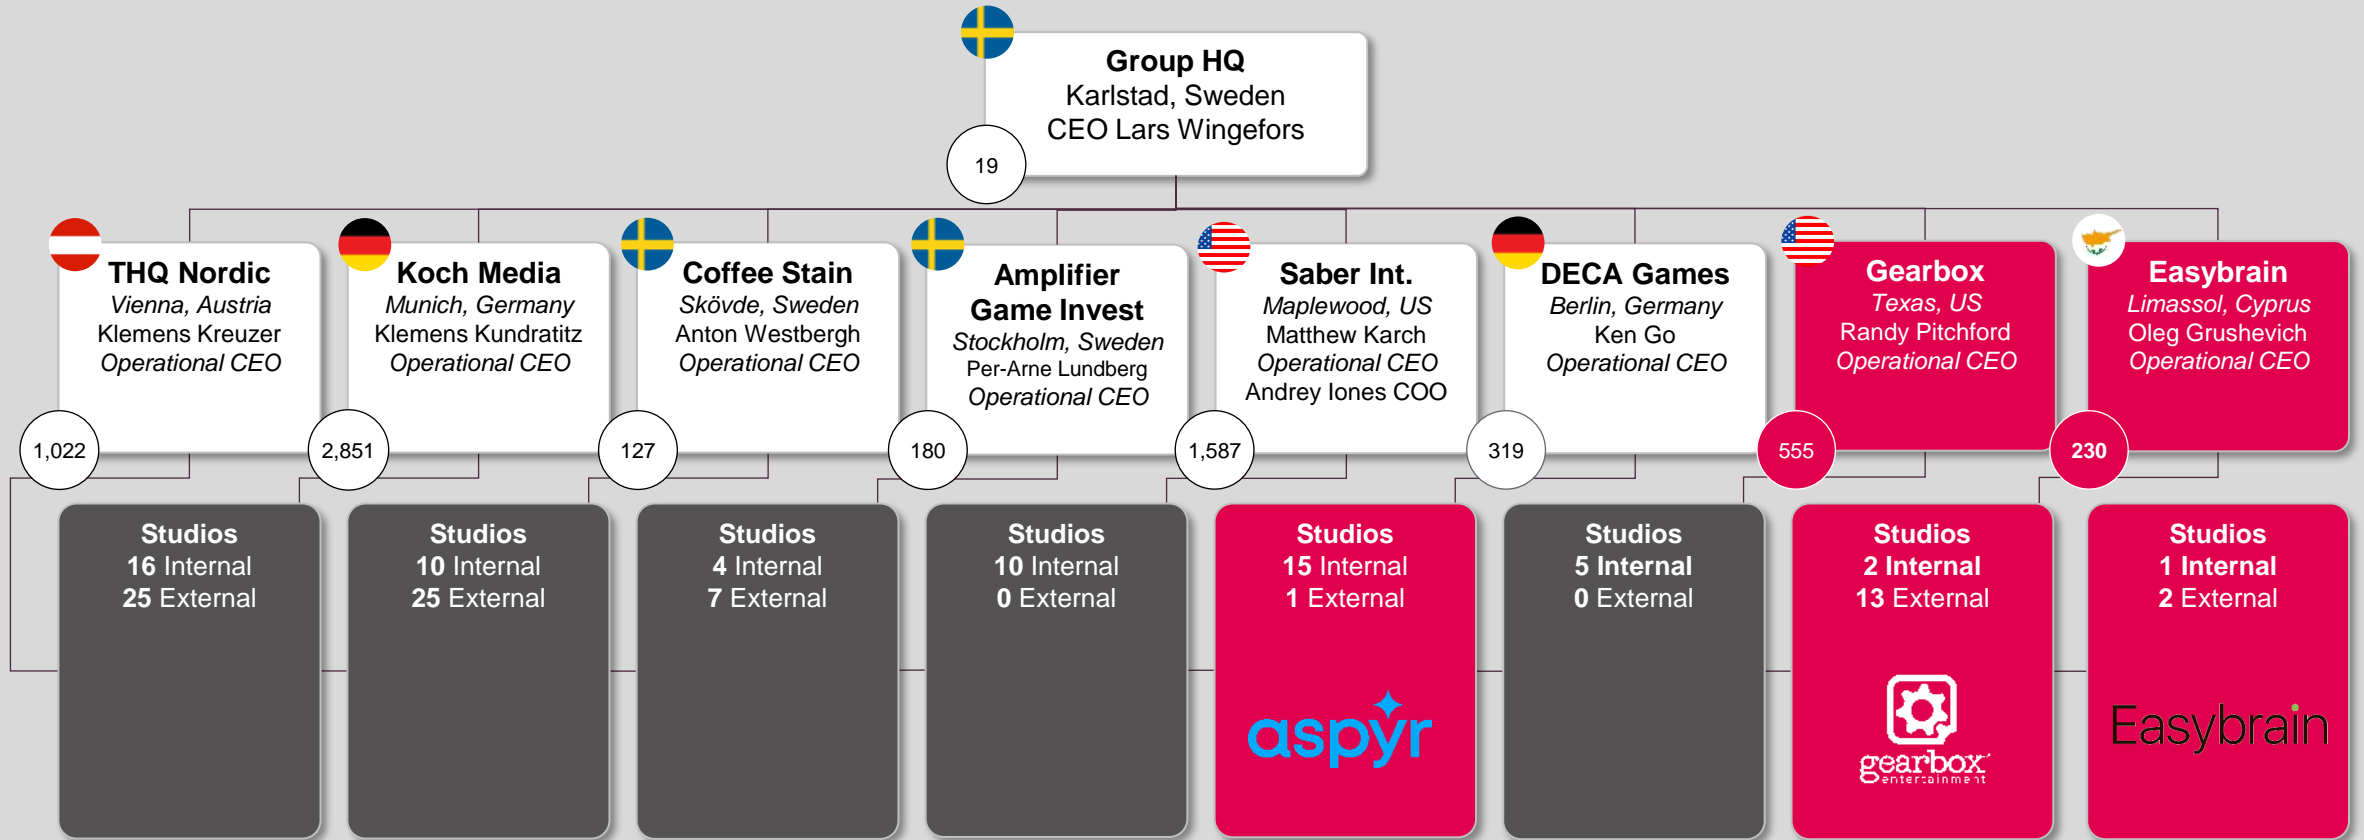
Group HQ
Karlstad, Sweden
CEO Lars Wingefors
19

THQ Nordic
Vienna, Austria
Klemens Kreuzer
Operational CEO
1,022

Koch Media
Munich, Germany
Klemens Kundratitz
Operational CEO
2,851

Coffee Stain
Skövde, Sweden
Anton Westbergh
Operational CEO
127

Amplifier Game Invest
Stockholm, Sweden
Per-Arne Lundberg
Operational CEO
180

Saber Int.
Maplewood, US
Matthew Karch
Operational CEO
Andrey Iones COO
1,587

DECA Games
Berlin, Germany
Ken Go
Operational CEO
319

Gearbox
Texas, US
Randy Pitchford
Operational CEO
555

Easybrain
Limassol, Cyprus
Oleg Grushevich
Operational CEO
230

Studios
16 Internal
25 External

Studios
10 Internal
25 External

Studios
4 Internal
7 External

Studios
10 Internal
0 External

Studios
15 Internal
1 External
aspyr

Studios
5 Internal
0 External

Studios
2 Internal
13 External
gearbox entertainment

Studios
1 Internal
2 External
Easybrain